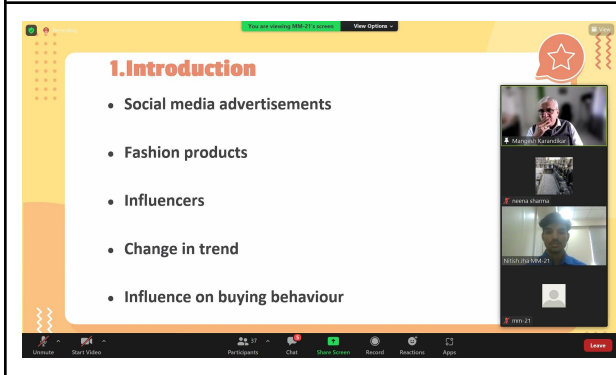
You are viewing MM-21's screen
View Options

1.Introduction

Social media advertisements

Fashion products

Influencers

Change in trend

Influence on buying behaviour

Mangesh Karandikar
neima sharma
Nilish jha MM-21
mm-21

Unmute
Start Video
37
Participants
Chat
Share Screen
Record
Reactions
Apps
Leave